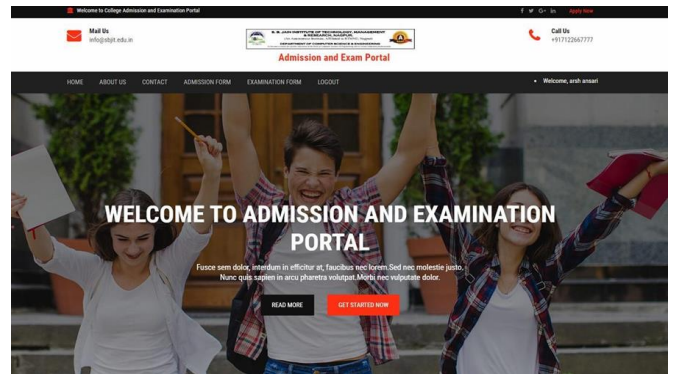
Welcome to College Admission and Examination Portal

f t G+ in Apply Now

Mail Us
info@sbjit.edu.in

S. B. JAIN INSTITUTE OF TECHNOLOGY, MANAGEMENT & RESEARCH, NAGPUR
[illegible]
DEPARTMENT OF COMPUTER SCIENCE & ENGINEERING

Admission and Exam Portal

Call Us
+917122667777

HOME ABOUT US CONTACT ADMISSION FORM EXAMINATION FORM LOGOUT

Welcome, arsh ansari

WELCOME TO ADMISSION AND EXAMINATION PORTAL

Fusce sem dolor, interdum in efficitur at, faucibus nec lorem.Sed nec molestie justo. Nunc quis sapien in arcu pharetra volutpat.Morbi nec vulputate dolor.

READ MORE GET STARTED NOW